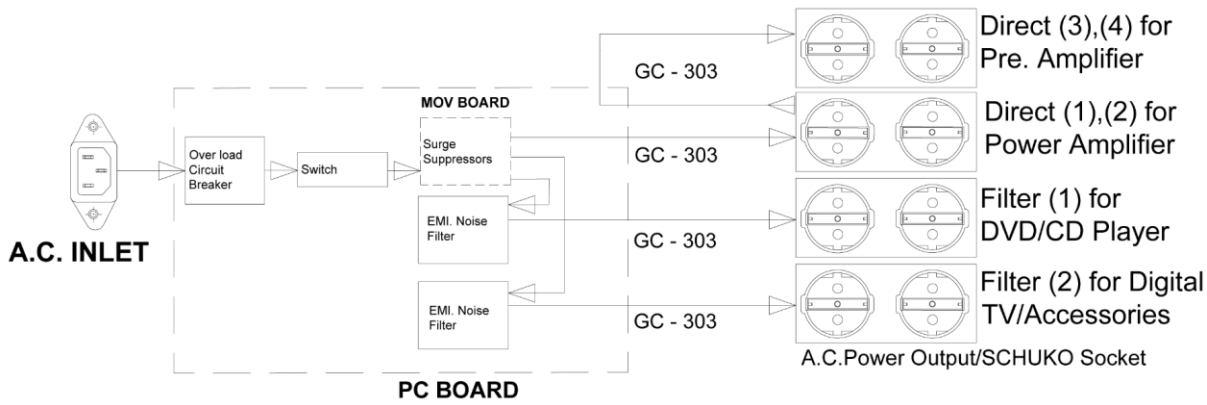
Direct (3),(4) for Pre. Amplifier

GC - 303

MOV BOARD

Direct (1),(2) for Power Amplifier

Over load Circuit Breaker

Switch

Surge Suppressors

GC - 303

EMI. Noise Filter

Filter (1) for DVD/CD Player

A.C. INLET

GC - 303

EMI. Noise Filter

Filter (2) for Digital TV/Accessories

GC - 303

A.C.Power Output/SCHUKO Socket

PC BOARD